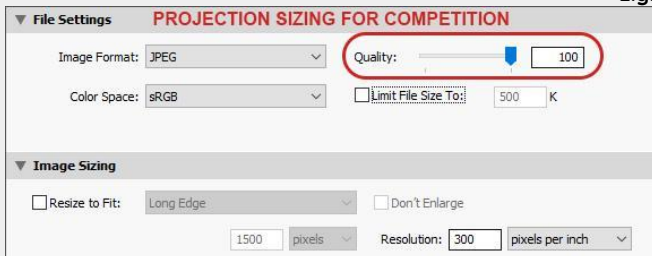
Eg.

File Settings PROJECTION SIZING FOR COMPETITION

Image Format: JPEG

Quality: 100

Color Space: sRGB

Limit File Size To: 500 K

Image Sizing

Resize to Fit: Long Edge

Don't Enlarge

1500 pixels

Resolution: 300 pixels per inch